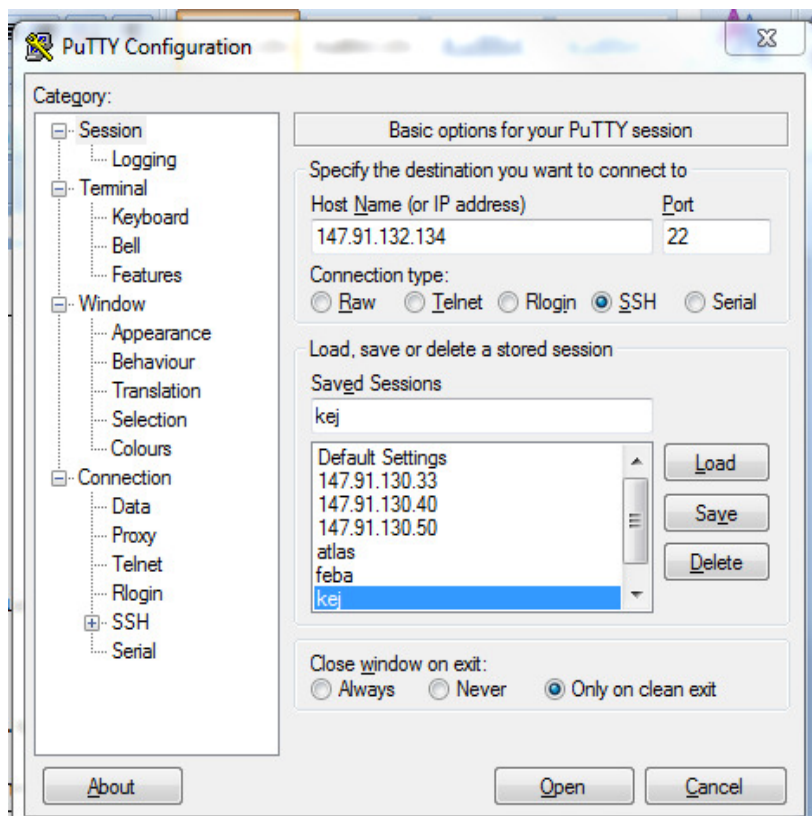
PuTTY Configuration

Category:

Session
Logging
Terminal
Keyboard
Bell
Features
Window
Appearance
Behaviour
Translation
Selection
Colours
Connection
Data
Proxy
Telnet
Rlogin
SSH
Serial

Basic options for your PuTTY session

Specify the destination you want to connect to

Host Name (or IP address)
147.91.132.134

Port
22

Connection type:
Raw Telnet Rlogin SSH Serial

Load, save or delete a stored session

Saved Sessions
kej

Default Settings
147.91.130.33
147.91.130.40
147.91.130.50
atlas
feba
kej

Load
Save
Delete

Close window on exit:
Always Never Only on clean exit

About
Open
Cancel